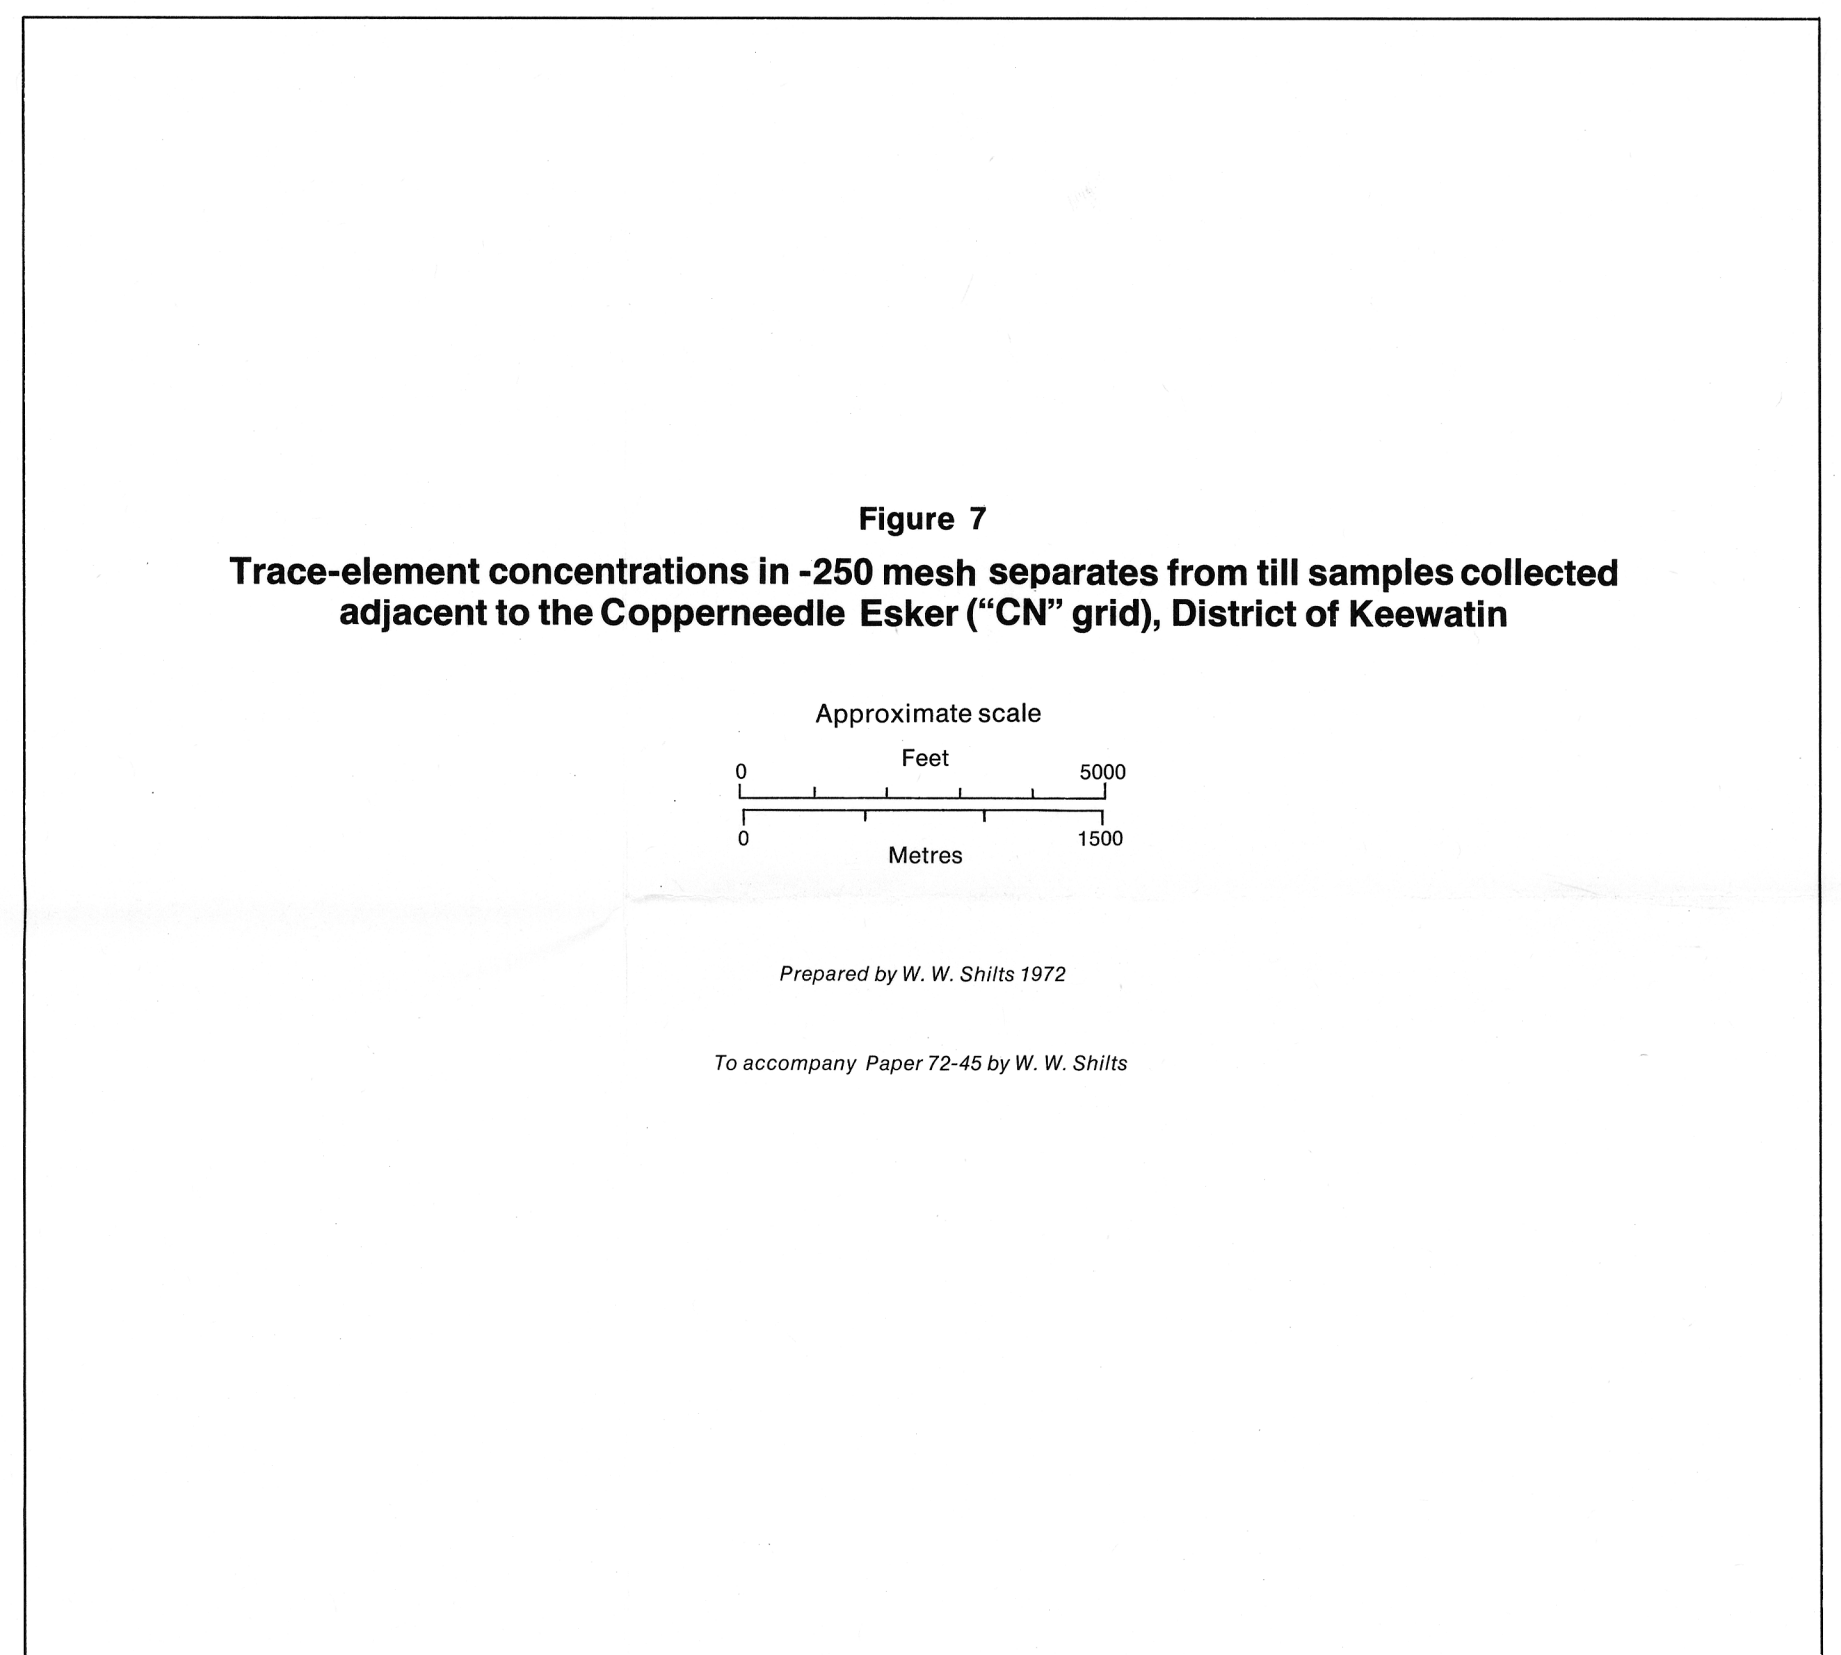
Figure 7

Trace-element concentrations in -250 mesh separates from till samples collected adjacent to the Copperneedle Esker ("CN" grid), District of Keewatin

Approximate scale

Feet
0 5000

0 1500
Metres

Prepared by W. W. Shilts 1972

To accompany Paper 72-45 by W. W. Shilts